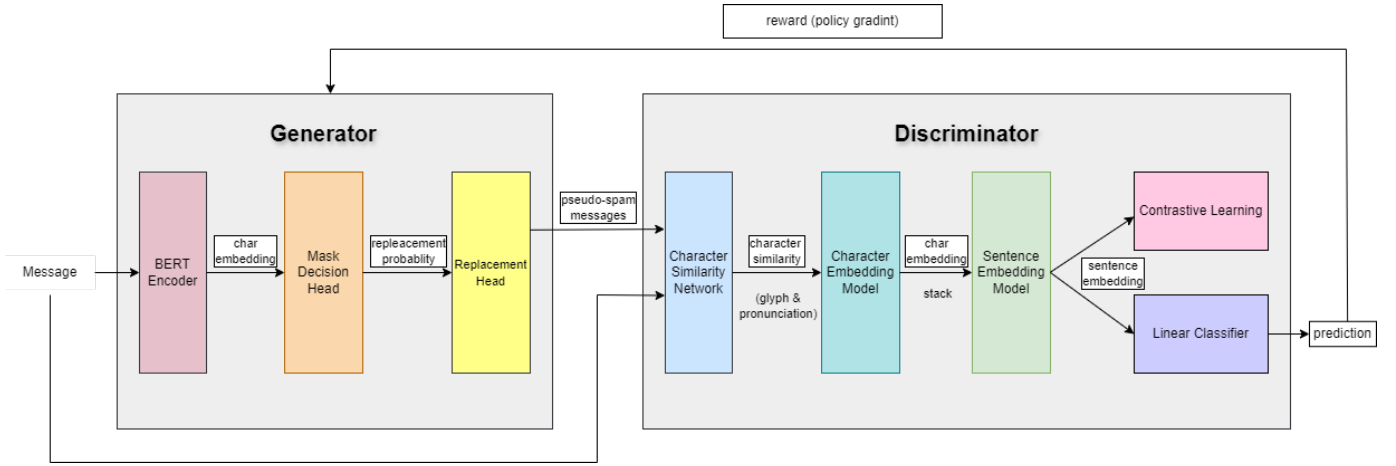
reward (policy gradint)

Generator

Message

BERT Encoder

char embedding

Mask Decision Head

repleacement probablity

Replacement Head

pseudo-spam messages

Discriminator

Character Similarity Network

character similarity

(glyph & pronunciation)

Character Embedding Model

char embedding

stack

Sentence Embedding Model

sentence embedding

Contrastive Learning

Linear Classifier

prediction